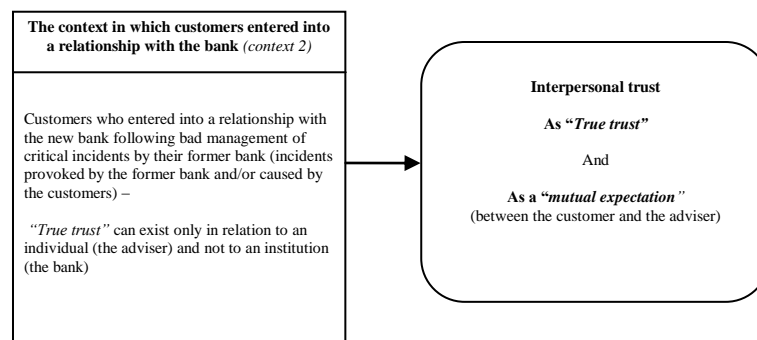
The context in which customers entered into a relationship with the bank *(context 2)*

Customers who entered into a relationship with the new bank following bad management of critical incidents by their former bank (incidents provoked by the former bank and/or caused by the customers) –

*"True trust"* can exist only in relation to an individual (the adviser) and not to an institution (the bank)

Interpersonal trust

As "*True trust*"

And

As a "*mutual expectation"*
(between the customer and the adviser)